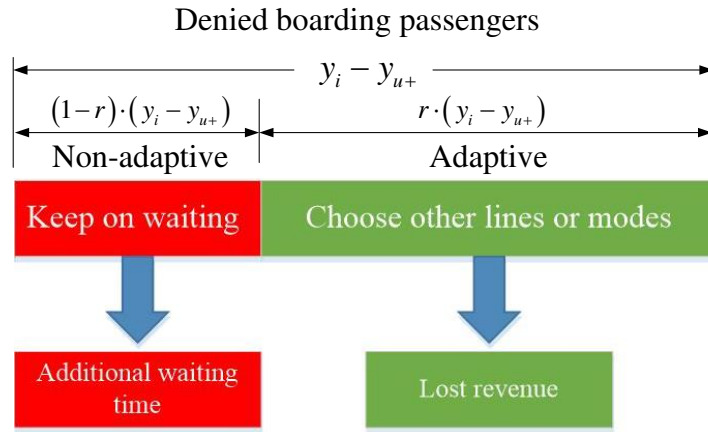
Denied boarding passengers

$y_i - y_{u+}$

$(1-r)\cdot(y_i - y_{u+})$

$r\cdot(y_i - y_{u+})$

Non-adaptive

Adaptive

Keep on waiting

Choose other lines or modes

Additional waiting time

Lost revenue